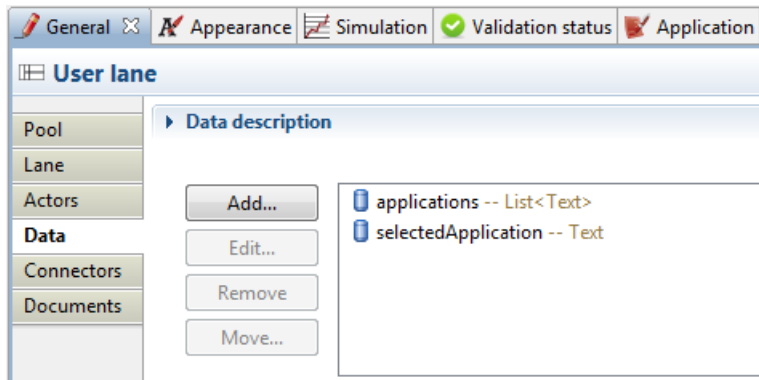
General ✕ Appearance Simulation Validation status Application

User lane

Pool
Lane
Actors
Data
Connectors
Documents

Data description

Add...
Edit...
Remove
Move...

applications -- List<Text>
selectedApplication -- Text